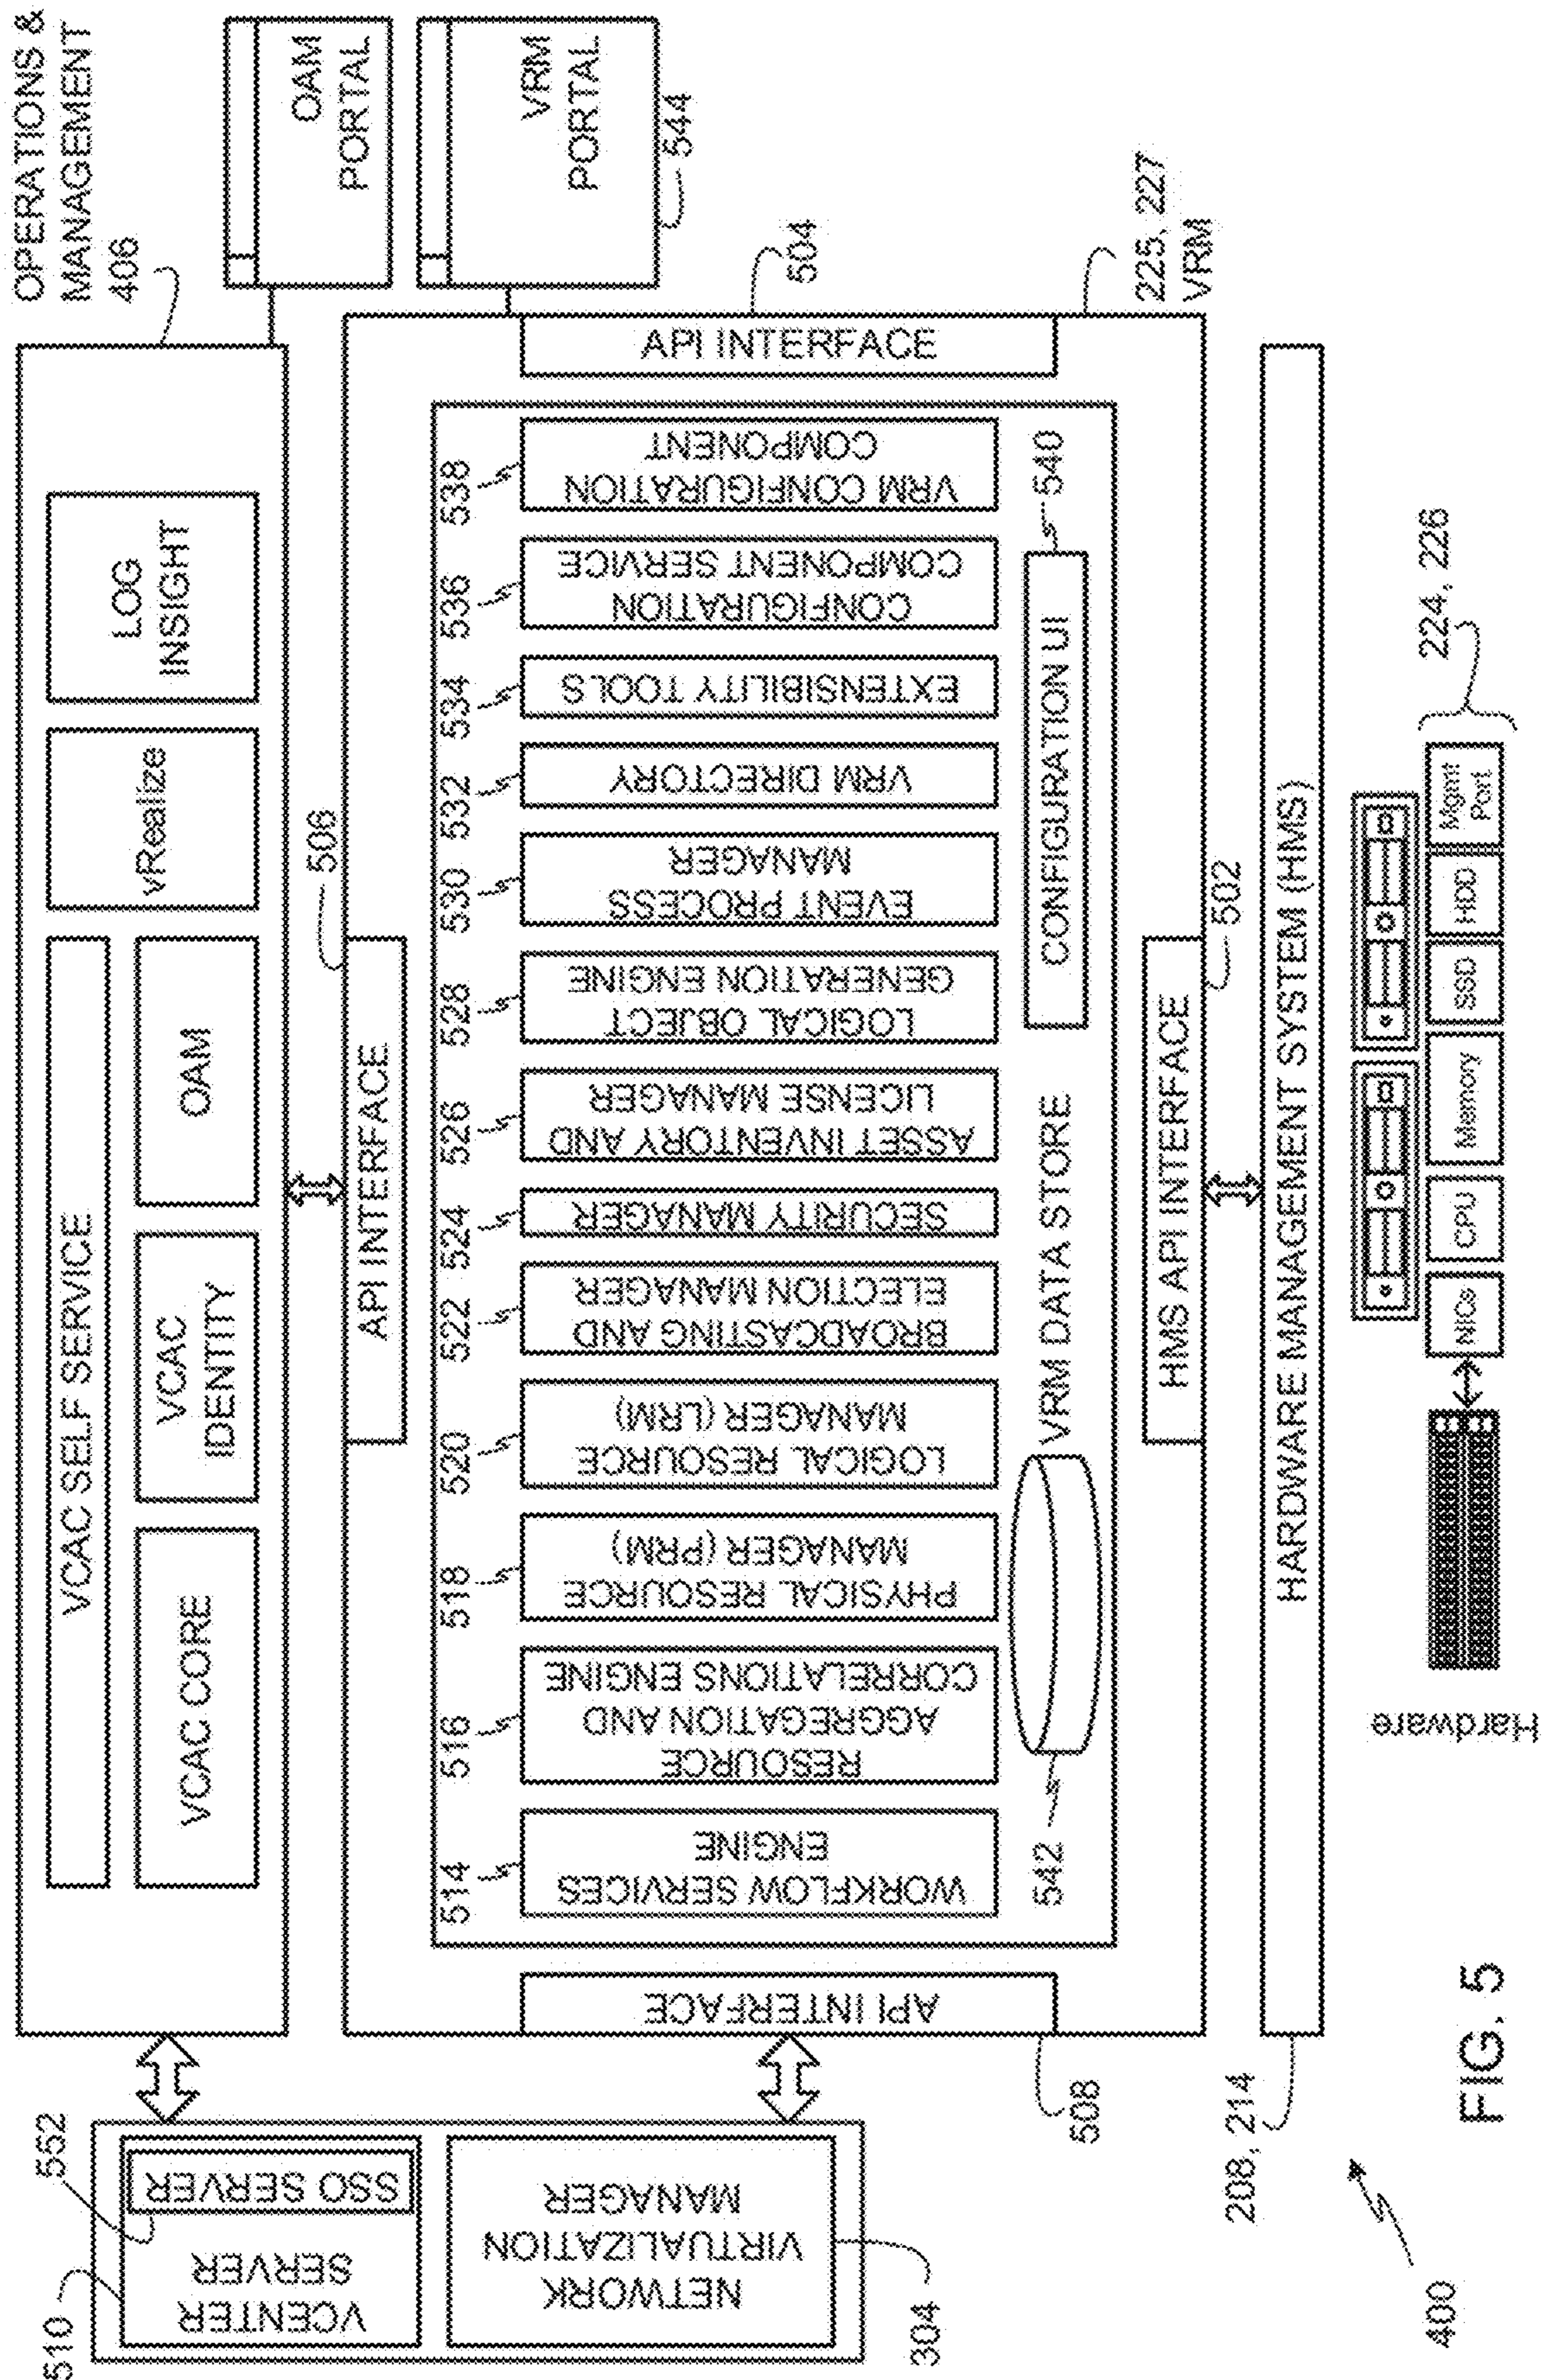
OPERATIONS & MANAGEMENT 406

OAM PORTAL

VRM PORTAL 544

504

225, 227 VRM

API INTERFACE

VCAC SELF SERVICE

VCAC CORE

VCAC IDENTITY

OAM

vRealize

LOG INSIGHT

506

API INTERFACE

514 WORKFLOW SERVICES ENGINE

516 RESOURCE AGGREGATION AND CORRELATIONS ENGINE

518 PHYSICAL RESOURCE MANAGER (PRM)

520 LOGICAL RESOURCE MANAGER (LRM)

522 BROADCASTING AND ELECTION MANAGER

524 SECURITY MANAGER

526 ASSET INVENTORY AND LICENSE MANAGER

528 LOGICAL OBJECT GENERATION ENGINE

530 EVENT PROCESS MANAGER

532 VRM DIRECTORY

534 EXTENSIBILITY TOOLS

536 CONFIGURATION COMPONENT SERVICE

538 VRM CONFIGURATION COMPONENT

542 VRM DATA STORE

CONFIGURATION UI 540

HMS API INTERFACE 502

HARDWARE MANAGEMENT SYSTEM (HMS)

API INTERFACE

508

Hardware

NICs

CPU

Memory

SSD

HDD

Mgmt Port

224, 226

510 VCENTER SERVER

552 SSO SERVER

NETWORK VIRTUALIZATION MANAGER

304

208, 214

400

FIG. 5